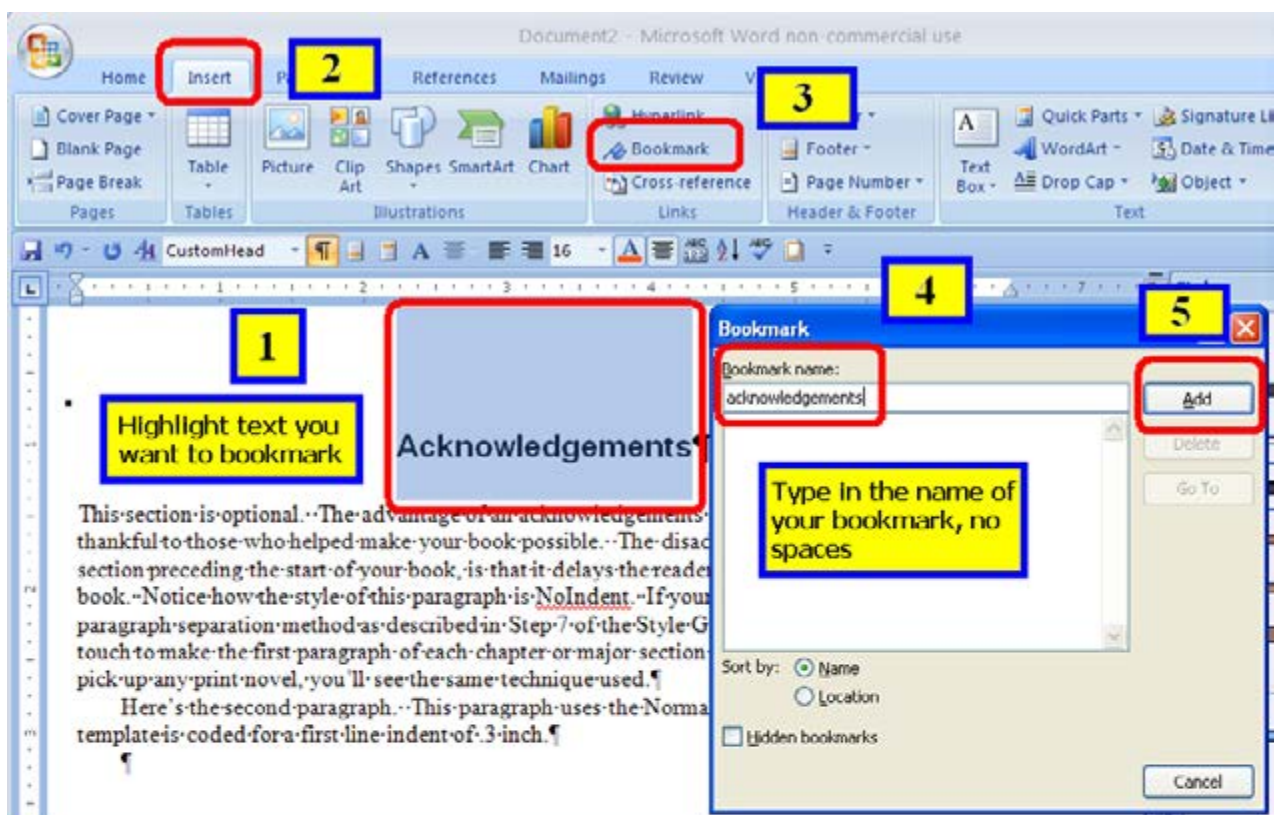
Document2 - Microsoft Word non-commercial use

Home Insert P 2 References Mailings Review V

Cover Page
Blank Page
Page Break
Pages

Table
Tables

Picture Clip Art Shapes SmartArt Chart
Illustrations

Hyperlink
Bookmark
Cross-reference
Links

3
Footer
Page Number
Header & Footer

Text Box
Quick Parts
WordArt
Drop Cap
Signature Li
Date & Time
Object
Text

CustomHead 16

1

Highlight text you want to bookmark

Acknowledgements¶

This·section·is·optional.··The·advantage·of·an·acknowledgements· thankful·to·those·who·helped·make·your·book·possible.··The·disac section·preceding·the·start·of·your·book,·is·that·it·delays·the·reader book.··Notice·how·the·style·of·this·paragraph·is·NoIndent.··If·your paragraph·separation·method·as·described·in·Step·7·of·the·Style·G touch·to·make·the·first·paragraph·of·each·chapter·or·major·section· pick·up·any·print·novel,·you'll·see·the·same·technique·used.¶

Here's·the·second·paragraph.··This·paragraph·uses·the·Norma template·is·coded·for·a·first·line·indent·of·.3·inch.¶

¶

4

5

Bookmark

Bookmark name:
acknowledgements

Add
Delete
Go To

Type in the name of your bookmark, no spaces

Sort by: Name
Location

Hidden bookmarks

Cancel